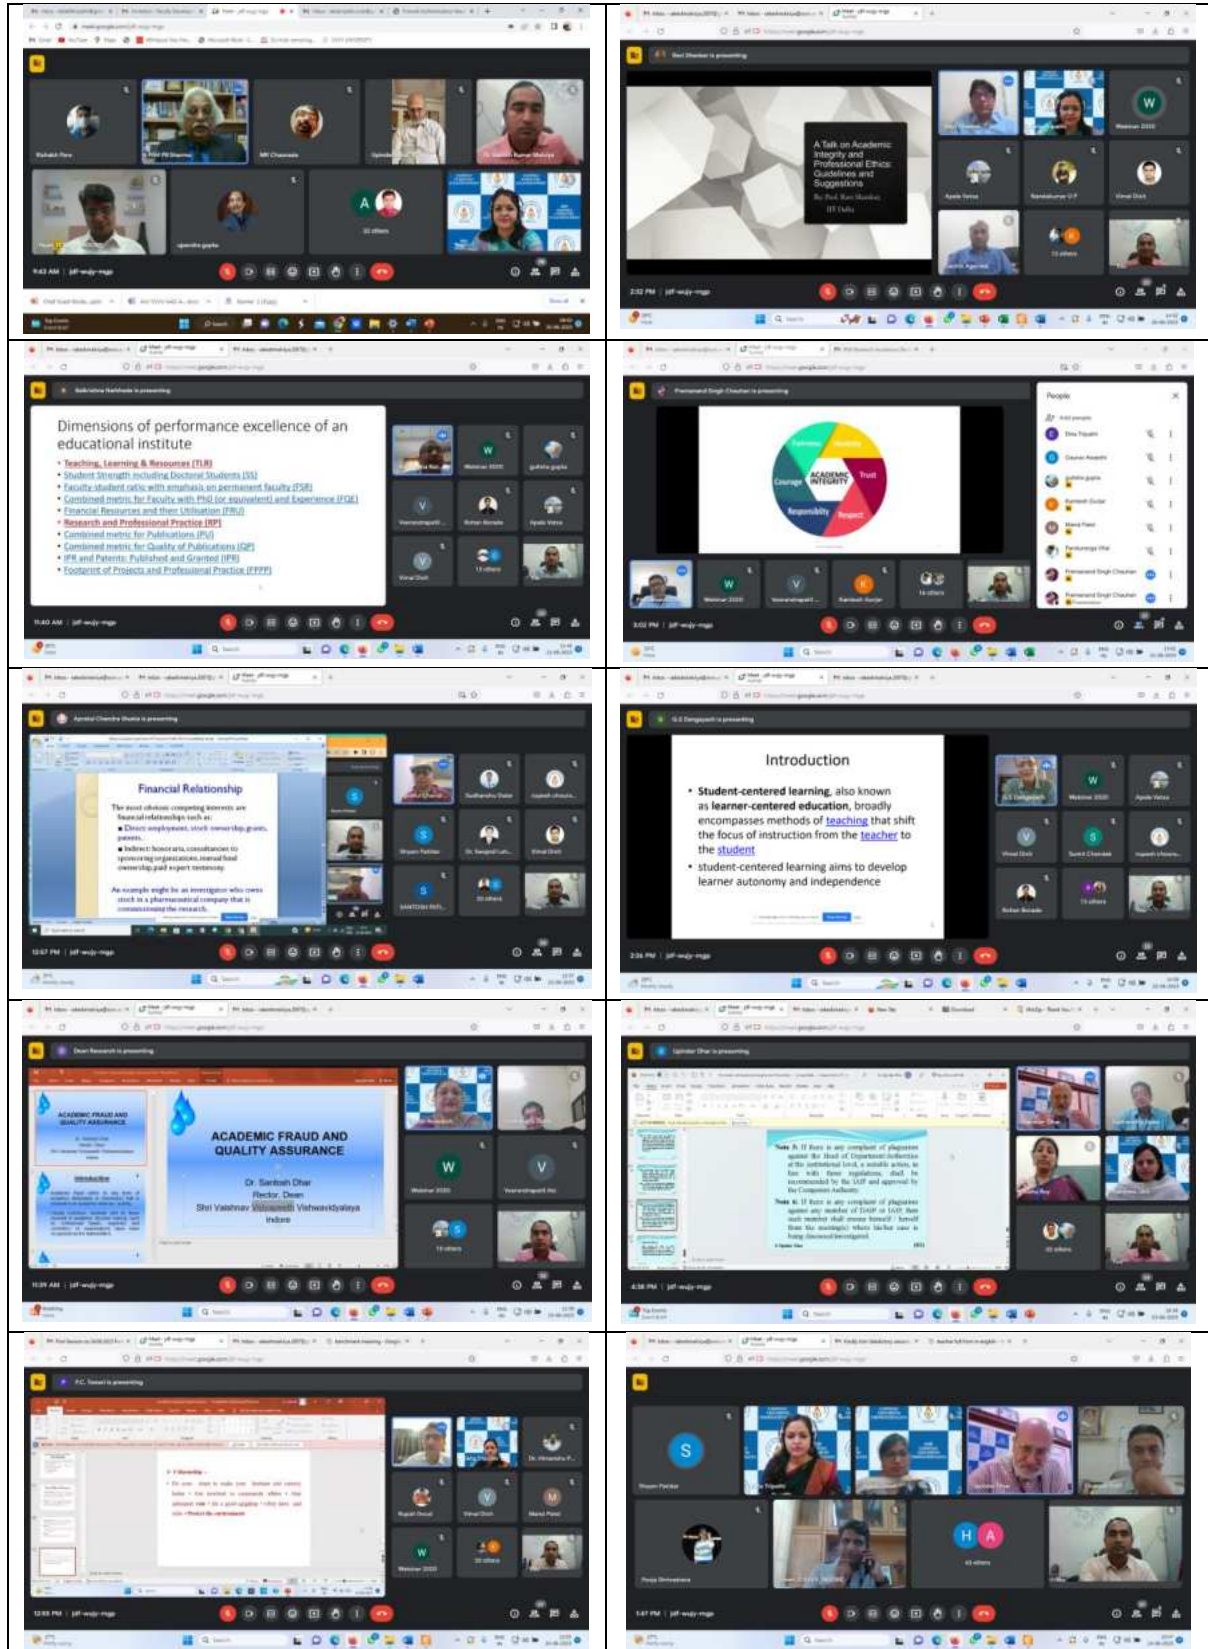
9:43 AM | jdf-wujy-mgp

Ravi Shankar is presenting

A Talk on Academic Integrity and Professional Ethics: Guidelines and Suggestions

By Prof. Ravi Shankar, IIT Delhi

2:52 PM | jdf-wujy-mgp

Balkrishna Narkhede is presenting

Dimensions of performance excellence of an educational institute

• Teaching, Learning & Resources (TLR)
• Student Strength including Doctoral Students (SS)
• Faculty-student ratio with emphasis on permanent faculty (FSR)
• Combined metric for Faculty with PhD (or equivalent) and Experience (FQE)
• Financial Resources and their Utilisation (FRU)
• Research and Professional Practice (RP)
• Combined metric for Publications (PU)
• Combined metric for Quality of Publications (QP)
• IPR and Patents: Published and Granted (IPR)
• Footprint of Projects and Professional Practice (FPPP)

11:40 AM | jdf-wujy-mgp

Parmanand Singh Chauhan is presenting

ACADEMIC INTEGRITY
Fairness
Honesty
Trust
Respect
Responsibility
Courage

People

3:02 PM | jdf-wujy-mgp

Apratul Chandra Shukla is presenting

Financial Relationship

The most obvious competing interests are financial relationships such as:
■ Direct: employment, stock ownership, grants, patents.
■ Indirect: honoraria, consultancies to sponsoring organizations, mutual fund ownership, paid expert testimony.

An example might be an investigator who owns stock in a pharmaceutical company that is commissioning the research.

12:57 PM | jdf-wujy-mgp

G.S Dangayach is presenting

Introduction

• Student-centered learning, also known as learner-centered education, broadly encompasses methods of teaching that shift the focus of instruction from the teacher to the student
• student-centered learning aims to develop learner autonomy and independence

2:26 PM | jdf-wujy-mgp

Dean Research is presenting

ACADEMIC FRAUD AND QUALITY ASSURANCE

Dr. Santosh Dhar
Rector, Dean
Shri Vaishnav Vidyapeeth Vishwavidyalaya
Indore

11:39 AM | jdf-wujy-mgp

Upinder Dhar is presenting

4:38 PM | jdf-wujy-mgp

P.C. Tewari is presenting

12:55 PM | jdf-wujy-mgp

1:47 PM | jdf-wujy-mgp